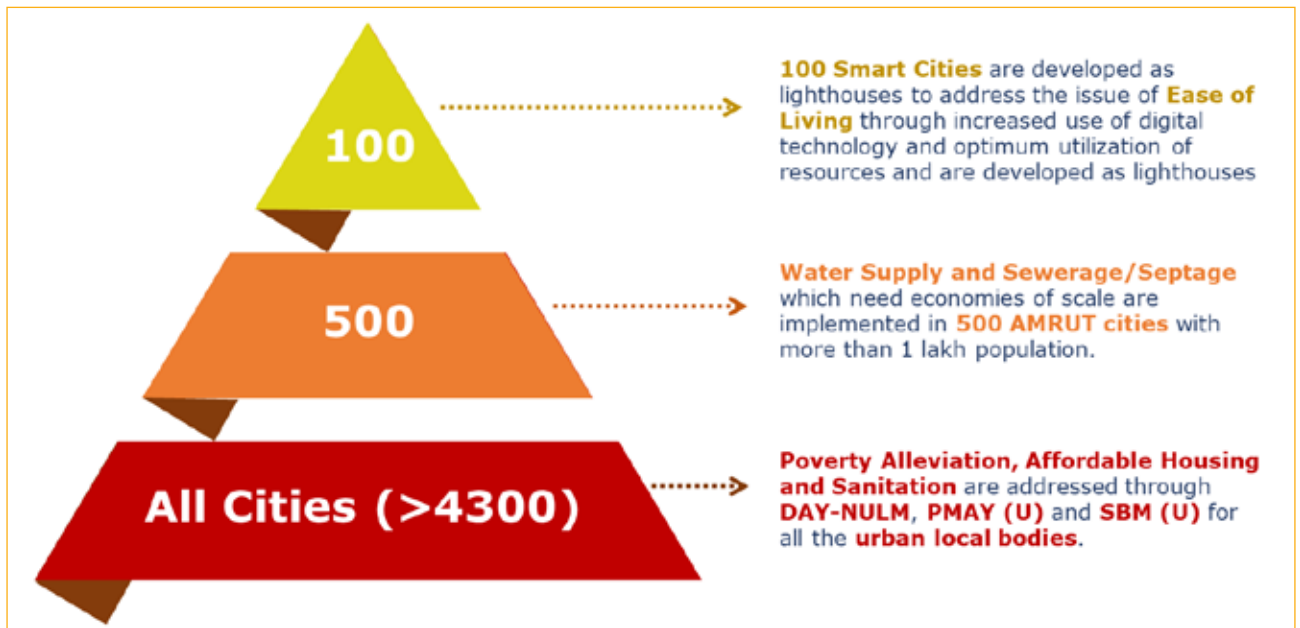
100

100 Smart Cities are developed as lighthouses to address the issue of Ease of Living through increased use of digital technology and optimum utilization of resources and are developed as lighthouses

500

Water Supply and Sewerage/Septage which need economies of scale are implemented in 500 AMRUT cities with more than 1 lakh population.

All Cities (>4300)

Poverty Alleviation, Affordable Housing and Sanitation are addressed through DAY-NULM, PMAY (U) and SBM (U) for all the urban local bodies.